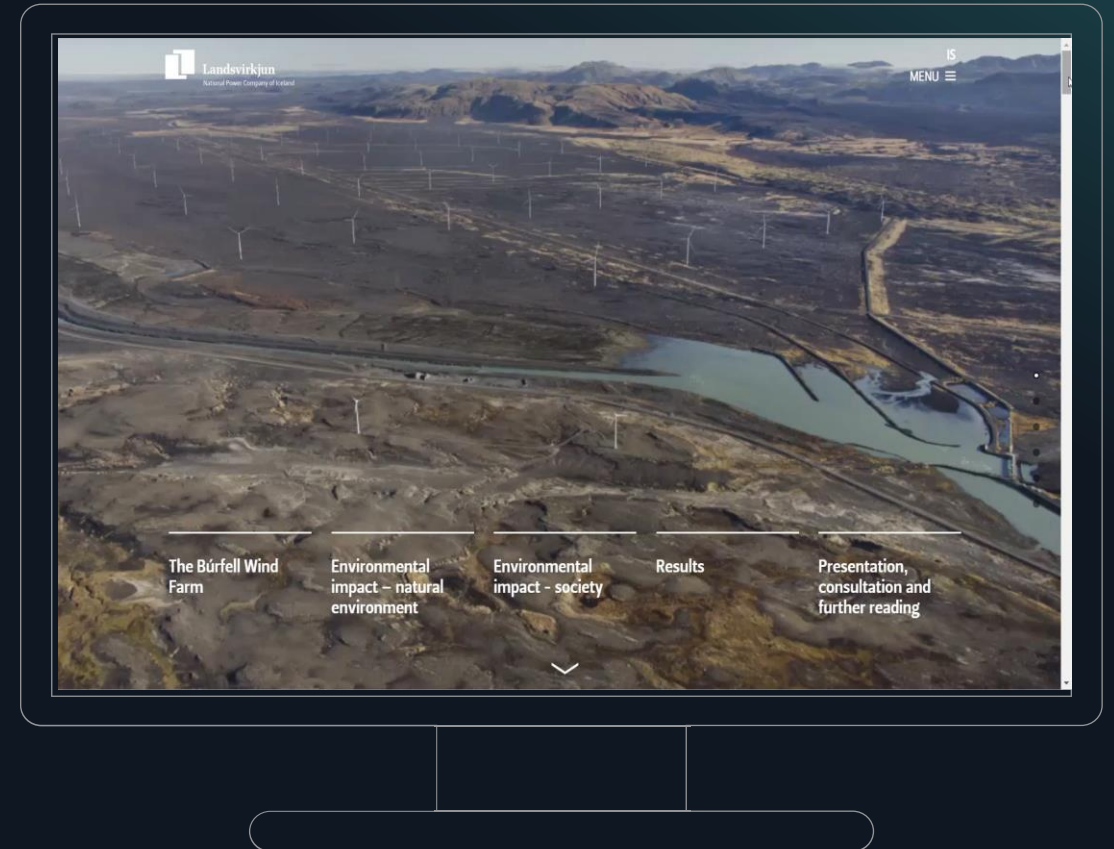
Landsvirkjun
National Power Company of Iceland

IS
MENU ≡

The Búrfell Wind Farm

Environmental impact – natural environment

Environmental impact - society

Results

Presentation, consultation and further reading